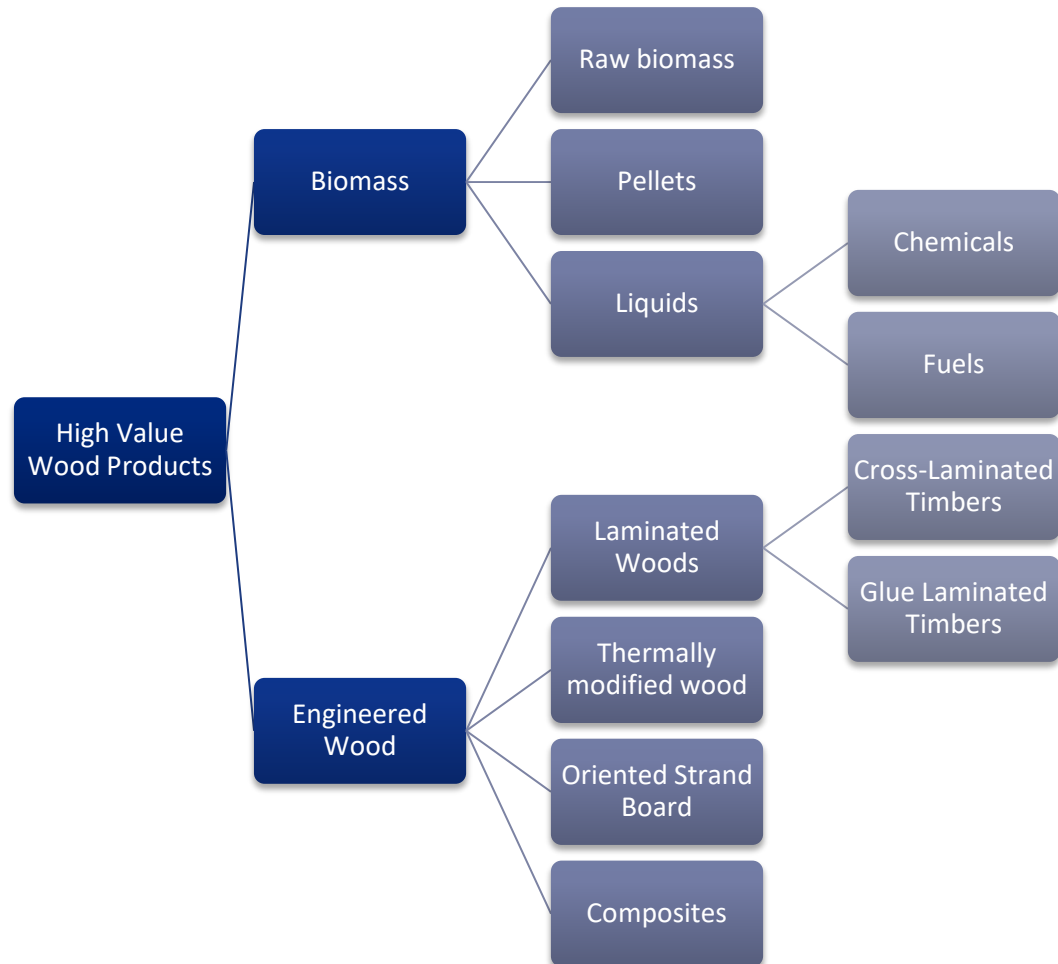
High Value Wood Products

Biomass

Raw biomass

Pellets

Liquids

Chemicals

Fuels

Engineered Wood

Laminated Woods

Cross-Laminated Timbers

Glue Laminated Timbers

Thermally modified wood

Oriented Strand Board

Composites